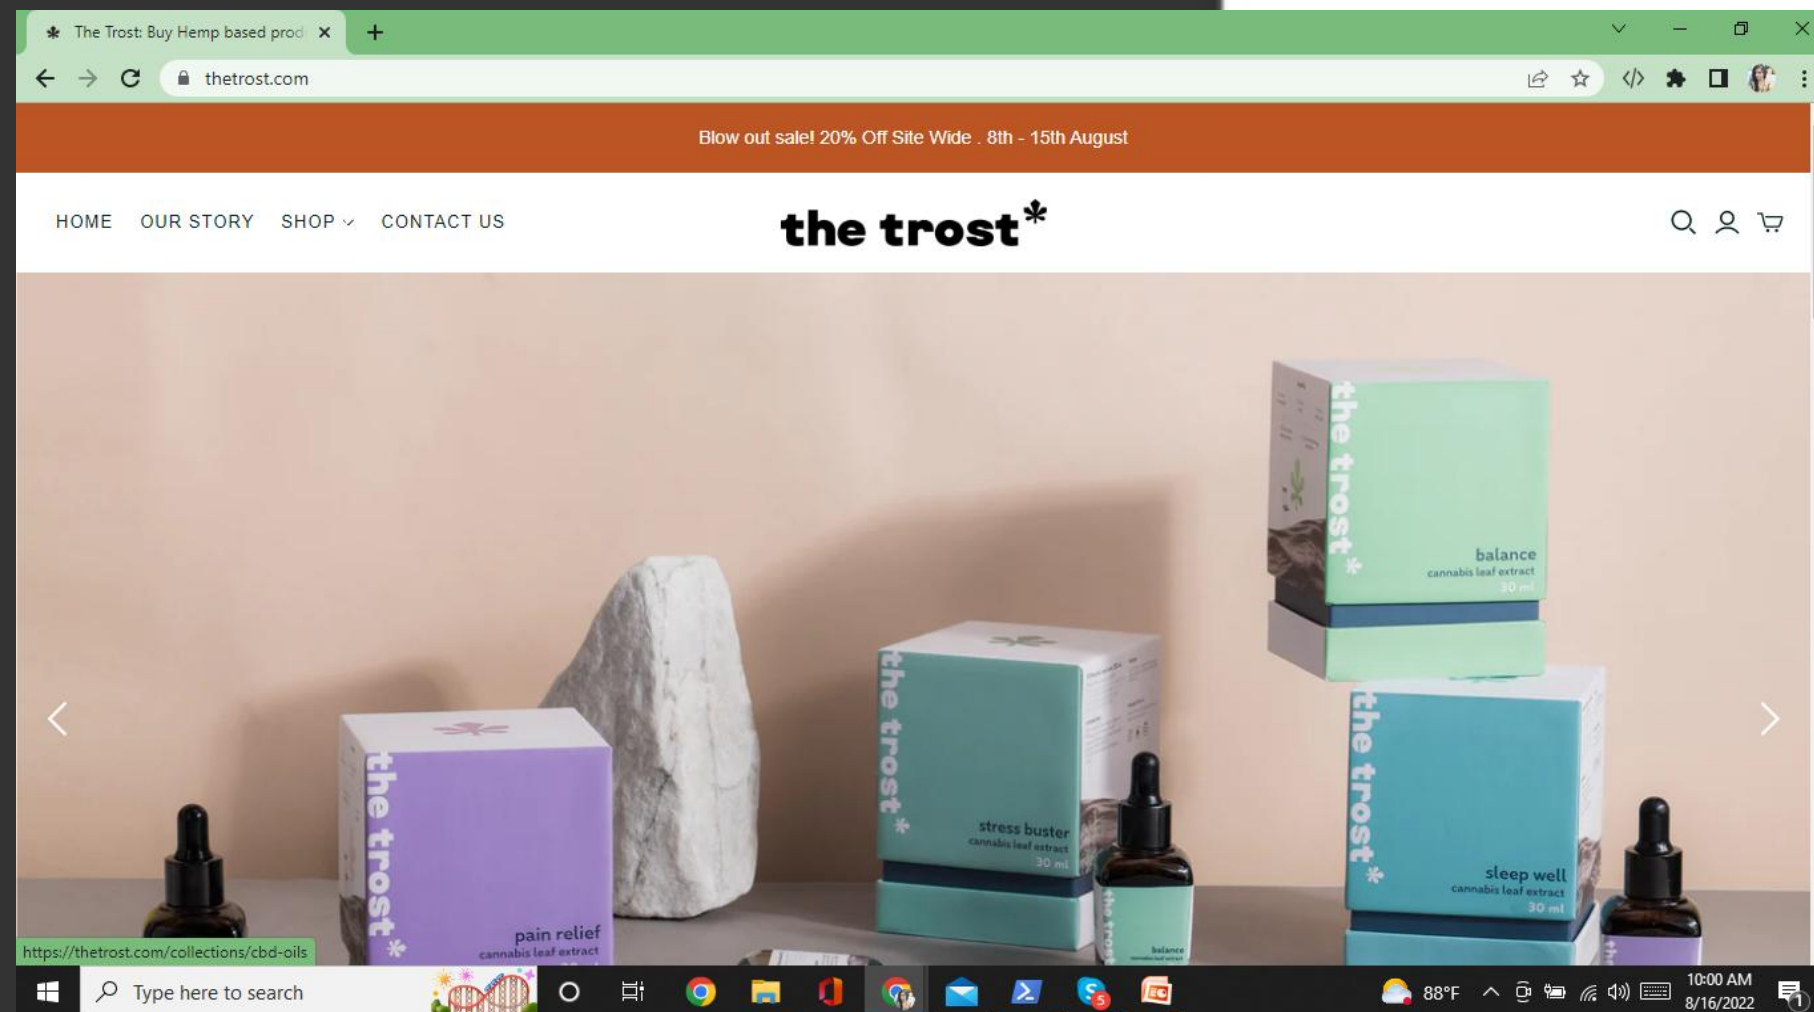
The Trost: Buy Hemp based prod ×
+
thetrost.com

Blow out sale! 20% Off Site Wide . 8th - 15th August

HOME OUR STORY SHOP CONTACT US

the trost*

the trost*
balance
cannabis leaf extract
30 ml

the trost*
stress buster
cannabis leaf extract
30 ml

the trost*
sleep well
cannabis leaf extract
30 ml

the trost*
pain relief
cannabis leaf extract

balance

https://thetrost.com/collections/cbd-oils

Type here to search

88°F

10:00 AM
8/16/2022